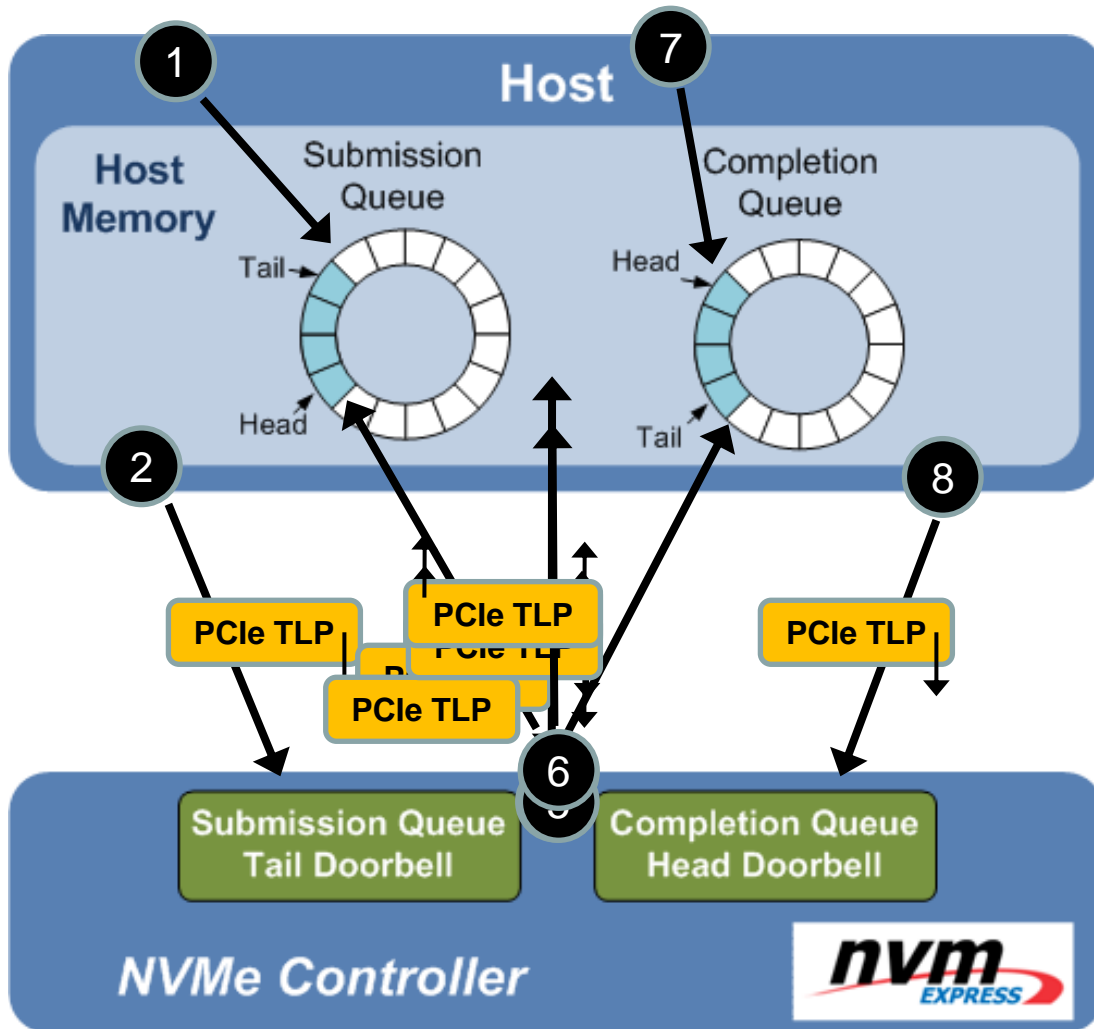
1

7

Host

Host Memory

Submission Queue

Completion Queue

Tail

Head

Head

Tail

2

8

PCIe TLP

PCIe TLP

PCIe TLP

P

PCIe TLP

PCIe TLP

6

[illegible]

Submission Queue Tail Doorbell

Completion Queue Head Doorbell

NVMe Controller

nvm EXPRESS